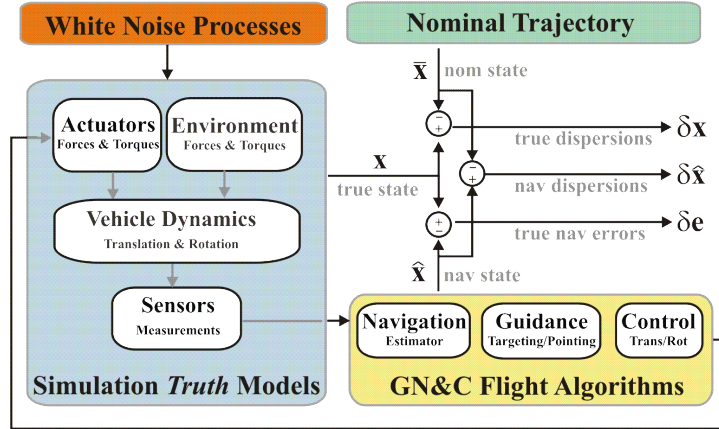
White Noise Processes

Nominal Trajectory

$\bar{\mathbf{x}}$ nom state

Actuators
Forces & Torques

Environment
Forces & Torques

$-$ $+$

true dispersions $\delta\mathbf{x}$

$\mathbf{x}$
true state

$-$ $+$

nav dispersions $\delta\hat{\mathbf{x}}$

Vehicle Dynamics
Translation & Rotation

$+$ $-$

true nav errors $\delta\mathbf{e}$

$\hat{\mathbf{x}}$ nav state

Sensors
Measurements

Navigation
Estimator

Guidance
Targeting/Pointing

Control
Trans/Rot

Simulation *Truth* Models

GN&C Flight Algorithms